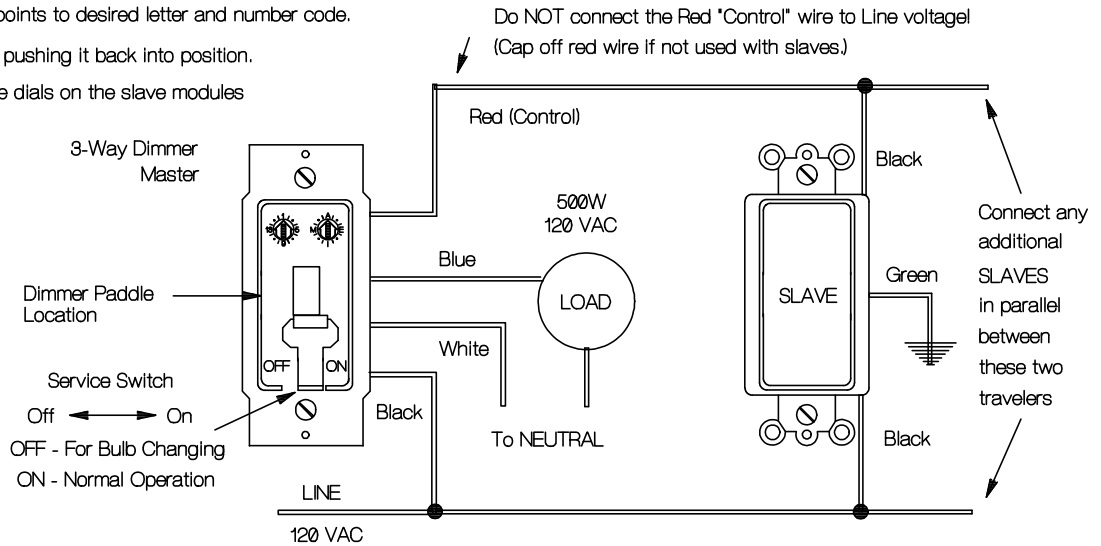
points to desired letter and number code.

pushing it back into position.

e dials on the slave modules

Do NOT connect the Red "Control" wire to Line voltage!
(Cap off red wire if not used with slaves.)

Red (Control)

3-Way Dimmer Master

500W
120 VAC

Black

Connect any additional SLAVES in parallel between these two travelers

Blue

LOAD

Green

SLAVE

Dimmer Paddle Location

White

OFF

ON

Service Switch

Off ◄——► On

OFF - For Bulb Changing

ON - Normal Operation

Black

To NEUTRAL

Black

LINE

120 VAC